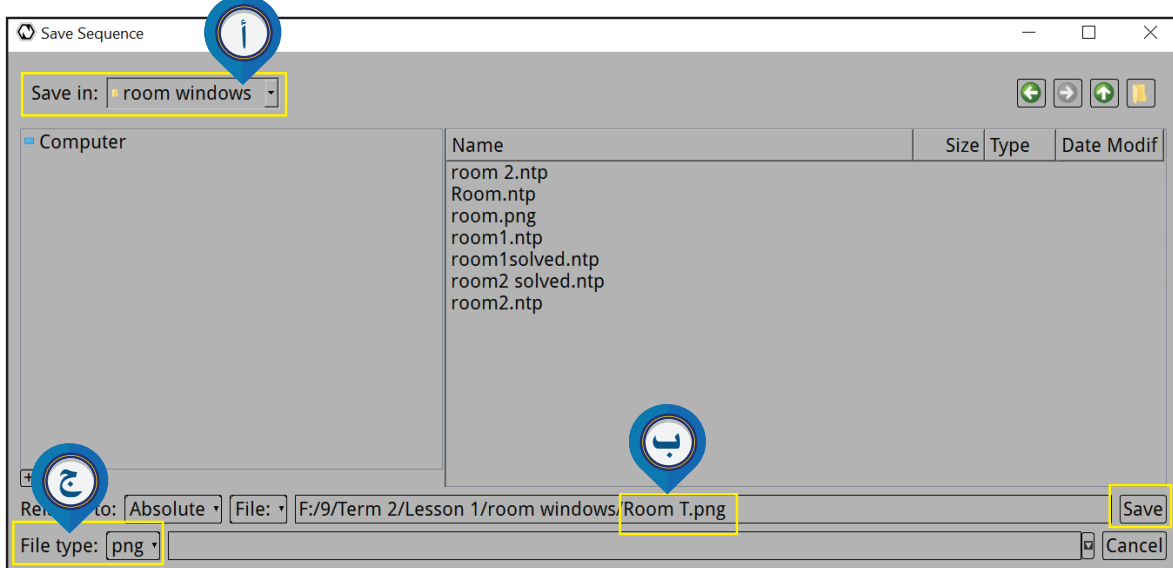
Save Sequence

أ

Save in: room windows

Computer

| Name | Size | Type | Date Modif |
|---|---|---|---|
| room 2.ntp | | | |
| Room.ntp | | | |
| room.png | | | |
| room1.ntp | | | |
| room1solved.ntp | | | |
| room2 solved.ntp | | | |
| room2.ntp | | | |

ب

ج

Re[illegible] to: Absolute File: F:/9/Term 2/Lesson 1/room windows/Room T.png Save

File type: png Cancel